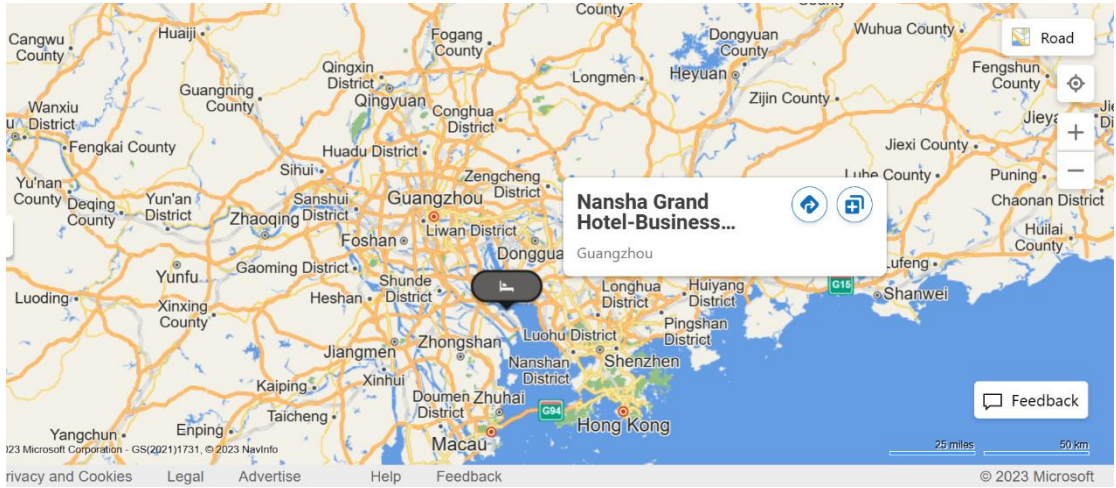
County

Cangwu County

Huaiji

Fogang County

Dongyuan County

Wuhua County

Road

Qingxin District

Qingyuan

Guangning County

Longmen

Heyuan

Fengshun County

Wanxiu District

Conghua District

Zijin County

Jieya

Fengkai County

Huadu District

Jiexi County

Sihui

Zengcheng District

Lube County

Puning

Yu'nan County

Deqing County

Yun'an District

Sanshui District

Guangzhou

Chaonan District

Zhaoqing

Liwan District

Nansha Grand Hotel-Business...

Guangzhou

Huilai County

Foshan

Dongguan

Yunfu

Gaoming District

Lufeng

Shunde District

Longhua District

Huiyang District

G15

Shanwei

Luoding

Heshan

Xinxing County

Luohu District

Pingshan District

Jiangmen

Zhongshan

Nanshan District

Shenzhen

Xinhui

Kaiping

Doumen District

Zhuhai

G94

Taicheng

Feedback

Enping

Yangchun

Hong Kong

Macau

23 Microsoft Corporation - GS(2021)1731, © 2023 NavInfo

25 miles

50 km

rivacy and Cookies

Legal

Advertise

Help

Feedback

© 2023 Microsoft